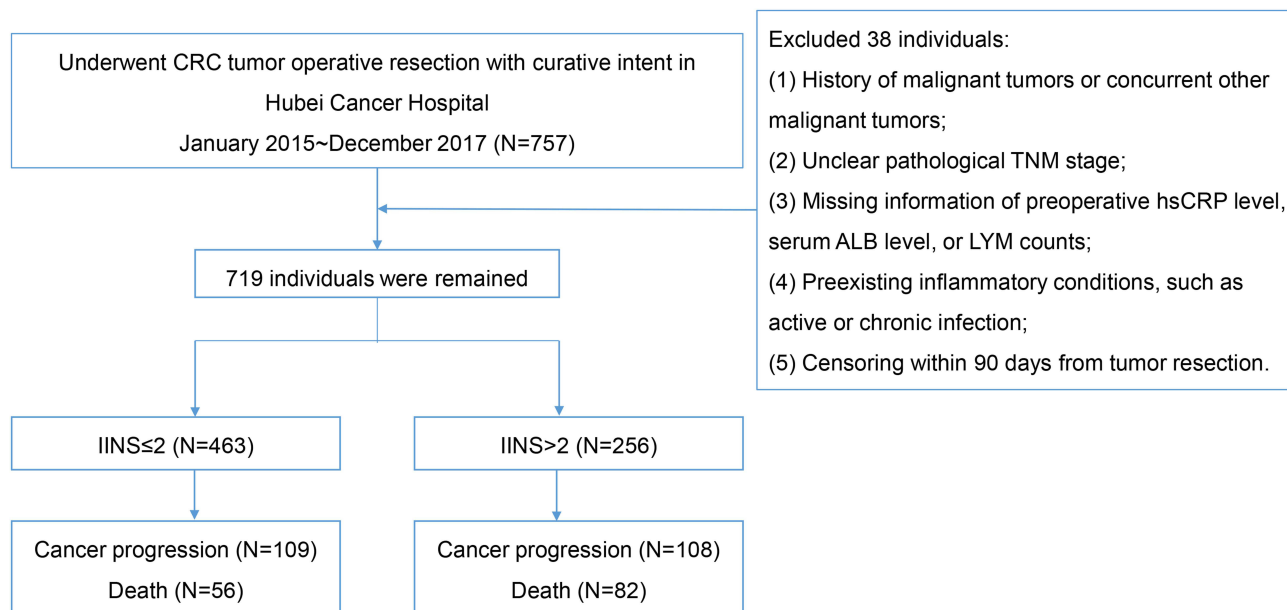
Underwent CRC tumor operative resection with curative intent in Hubei Cancer Hospital
January 2015~December 2017 (N=757)

Excluded 38 individuals:
(1) History of malignant tumors or concurrent other malignant tumors;
(2) Unclear pathological TNM stage;
(3) Missing information of preoperative hsCRP level, serum ALB level, or LYM counts;
(4) Preexisting inflammatory conditions, such as active or chronic infection;
(5) Censoring within 90 days from tumor resection.

719 individuals were remained

IINS≤2 (N=463)

IINS>2 (N=256)

Cancer progression (N=109)
Death (N=56)

Cancer progression (N=108)
Death (N=82)